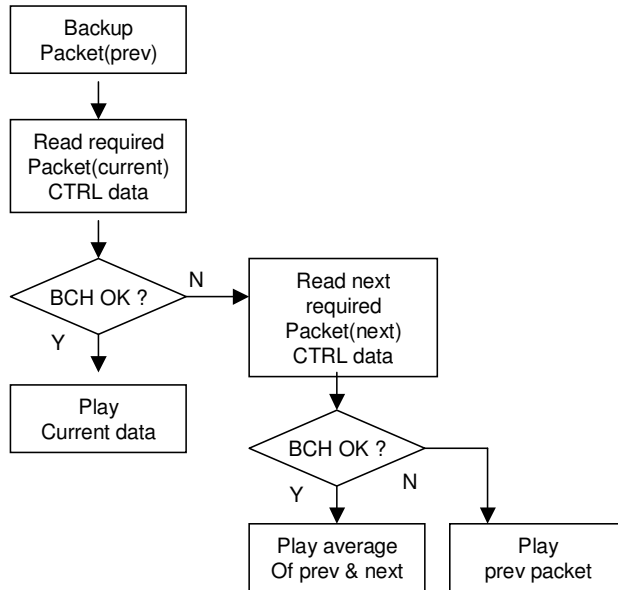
Backup
Packet(prev)

Read required
Packet(current)
CTRL data

BCH OK ?

N

Y

Read next
required
Packet(next)
CTRL data

Play
Current data

BCH OK ?

N

Y

Play average
Of prev & next

Play
prev packet